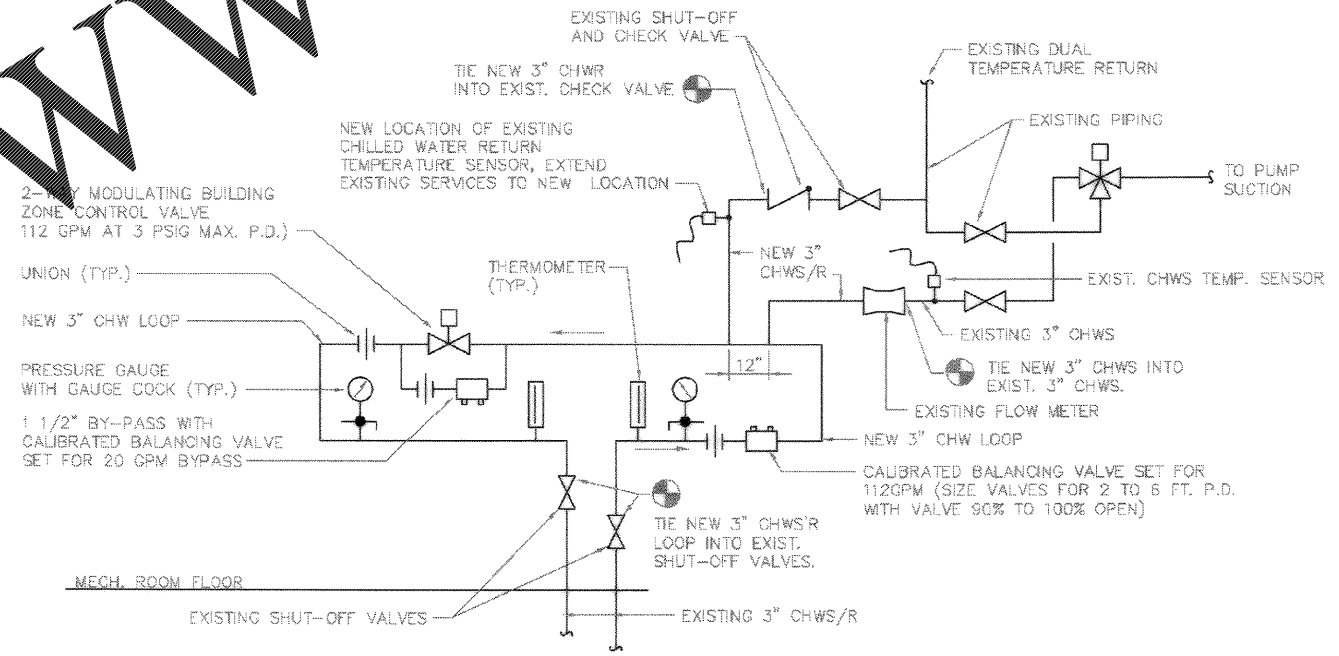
EXISTING SHUT-OFF AND CHECK VALVE

EXISTING DUAL TEMPERATURE RETURN

TIE NEW 3" CHWR INTO EXIST. CHECK VALVE.

EXISTING PIPING

NEW LOCATION OF EXISTING CHILLED WATER RETURN TEMPERATURE SENSOR, EXTEND EXISTING SERVICES TO NEW LOCATION

TO PUMP SUCTION

2-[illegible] MODULATING BUILDING ZONE CONTROL VALVE 112 GPM AT 3 PSIG MAX. P.D.)

NEW 3" CHWS/R

UNION (TYP.)

THERMOMETER (TYP.)

EXIST. CHWS TEMP. SENSOR

NEW 3" CHW LOOP

EXISTING 3" CHWS

12"

PRESSURE GAUGE WITH GAUGE COCK (TYP.)

TIE NEW 3" CHWS INTO EXIST. 3" CHWS.

1 1/2" BY-PASS WITH CALIBRATED BALANCING VALVE SET FOR 20 GPM BYPASS

EXISTING FLOW METER

NEW 3" CHW LOOP

CALIBRATED BALANCING VALVE SET FOR 112GPM (SIZE VALVES FOR 2 TO 6 FT. P.D. WITH VALVE 90% TO 100% OPEN)

TIE NEW 3" CHWS/R LOOP INTO EXIST. SHUT-OFF VALVES.

MECH. ROOM FLOOR

EXISTING SHUT-OFF VALVES

EXISTING 3" CHWS/R